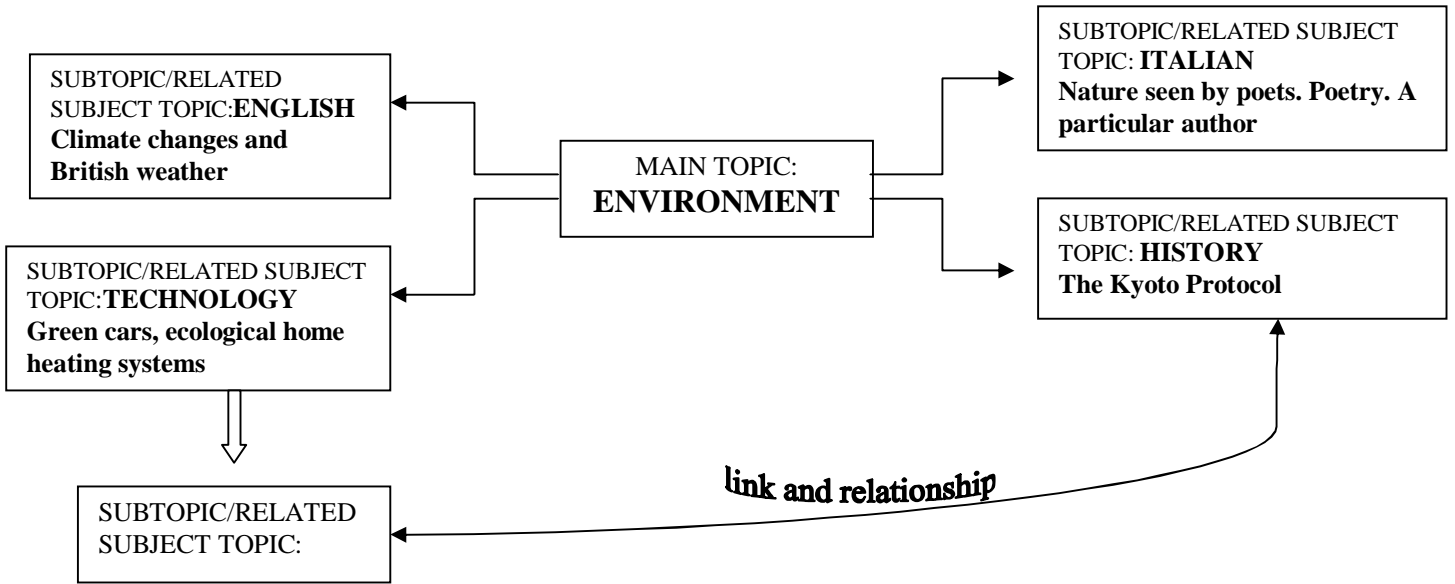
SUBTOPIC/RELATED SUBJECT TOPIC:**ENGLISH**
**Climate changes and British weather**

MAIN TOPIC:
**ENVIRONMENT**

SUBTOPIC/RELATED SUBJECT TOPIC: **ITALIAN**
**Nature seen by poets. Poetry. A particular author**

SUBTOPIC/RELATED SUBJECT TOPIC:**TECHNOLOGY**
**Green cars, ecological home heating systems**

SUBTOPIC/RELATED SUBJECT TOPIC: **HISTORY**
**The Kyoto Protocol**

link and relationship

SUBTOPIC/RELATED SUBJECT TOPIC: